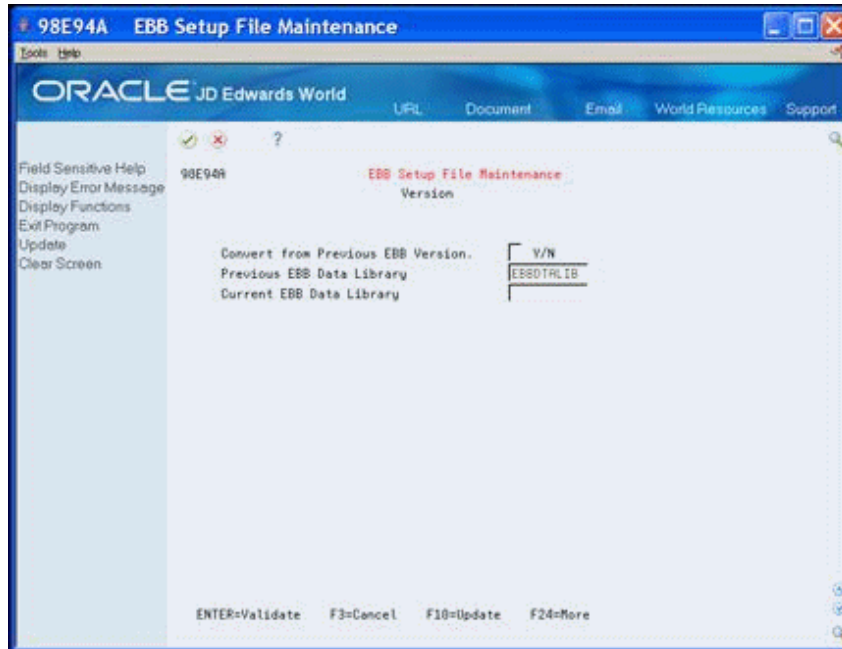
98E94A EBB Setup File Maintenance

Tools Help

ORACLE JD Edwards World

URL Document Email World Resources Support

?

Field Sensitive Help
Display Error Message
Display Functions
Exit Program
Update
Clear Screen

98E94A

EBB Setup File Maintenance
Version

Convert from Previous EBB Version. Y/N
Previous EBB Data Library EBBDTALIB
Current EBB Data Library

ENTER=Validate F3=Cancel F10=Update F24=More